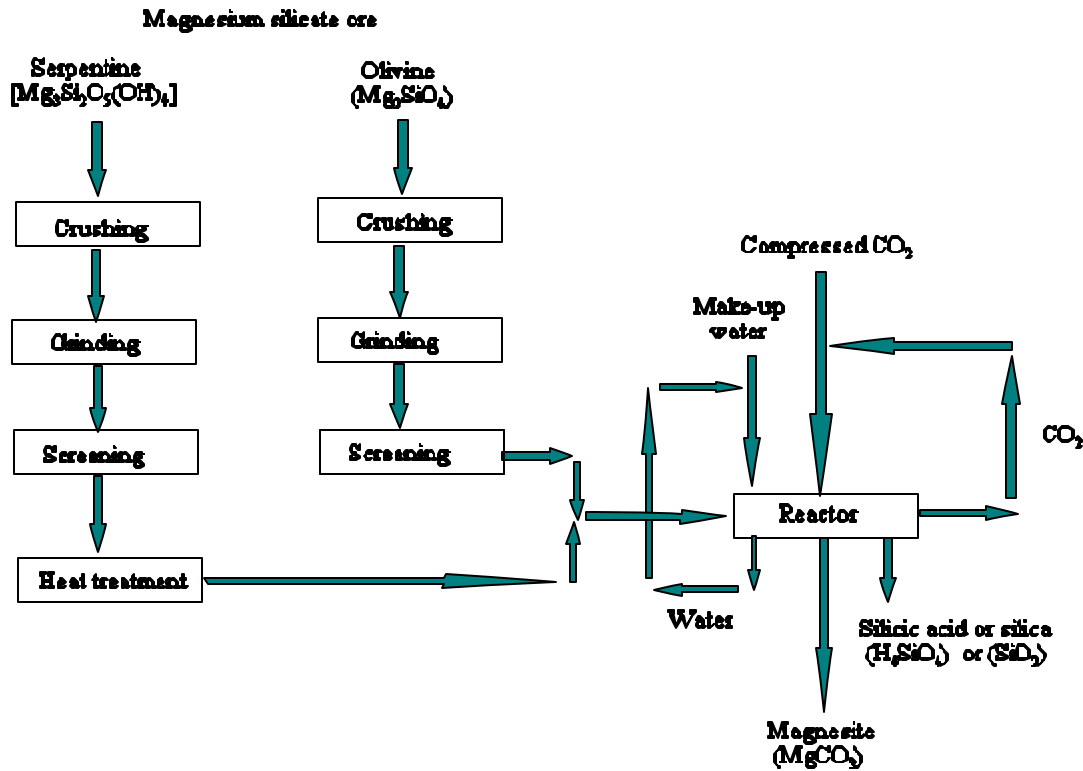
Magnesium silicate ore

Serpentine
[$Mg_3Si_2O_5(OH)_4$]

Olivine
($Mg_2SiO_4$)

Crushing

Crushing

Grinding

Grinding

Screening

Screening

Heat treatment

Compressed $CO_2$

Make-up water

$CO_2$

Reactor

Water

Silicic acid or silica
($H_4SiO_4$) or ($SiO_2$)

Magnesite
($MgCO_3$)